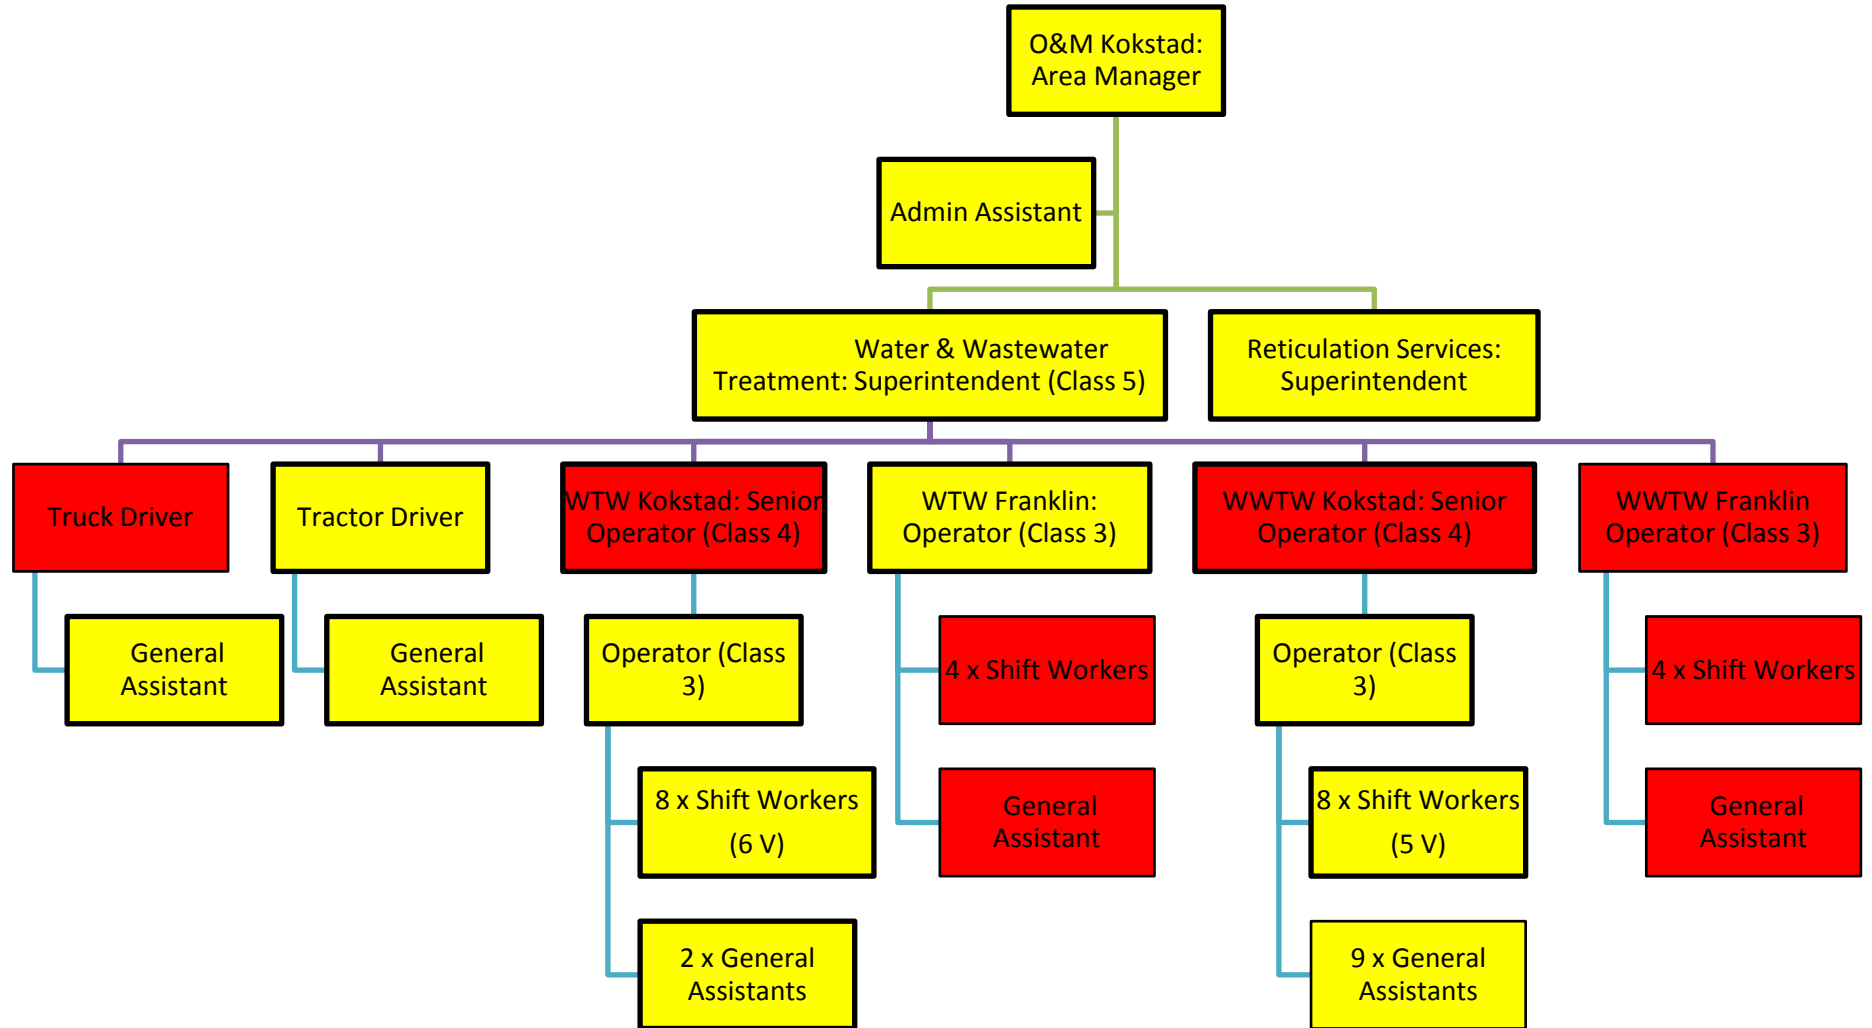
O&M Kokstad: Area Manager

Admin Assistant

Water & Wastewater Treatment: Superintendent (Class 5)

Reticulation Services: Superintendent

Truck Driver

General Assistant

Tractor Driver

General Assistant

WTW Kokstad: Senior Operator (Class 4)

Operator (Class 3)

8 x Shift Workers (6 V)

2 x General Assistants

WTW Franklin: Operator (Class 3)

4 x Shift Workers

General Assistant

WWTW Kokstad: Senior Operator (Class 4)

Operator (Class 3)

8 x Shift Workers (5 V)

9 x General Assistants

WWTW Franklin Operator (Class 3)

4 x Shift Workers

General Assistant